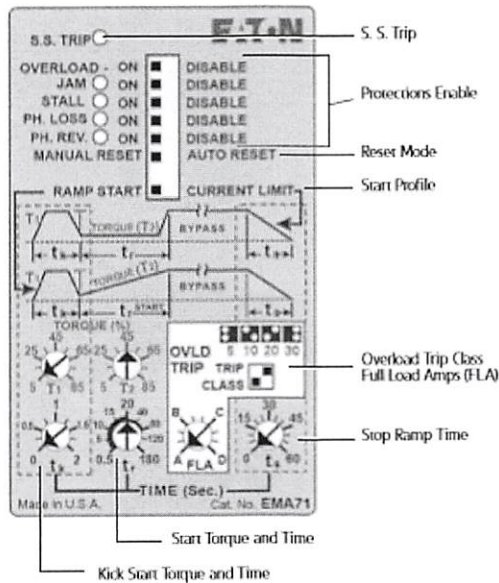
S.S. TRIP
EATON
S. S. Trip
OVERLOAD - ON DISABLE
JAM ON DISABLE
STALL ON DISABLE
PH. LOSS ON DISABLE
PH. REV. ON DISABLE
Protections Enable
MANUAL RESET AUTO RESET
Reset Mode
RAMP START CURRENT LIMIT
Start Profile
$T_1$ TORQUE ($T_2$) BYPASS
$t_k$ $t_r$ $t_s$
$T_1$ TORQUE ($T_2$) BYPASS
$t_k$ $t_r$ START $t_s$
TORQUE (%)
45
25 65
5 $T_1$ 85
45
25 65
5 $T_2$ 85
OVLD TRIP
5 10 20 30
TRIP CLASS
Overload Trip Class
Full Load Amps (FLA)
1
0.5 1.5
0 $t_k$ 2
20
10 40
5 60
2 120
0.5 $t_r$ 180
B C
A FLA D
30
15 45
0 $t_s$ 60
Stop Ramp Time
TIME (Sec.)
Made in U.S.A.
Cat. No. EMA71
Start Torque and Time
Kick Start Torque and Time